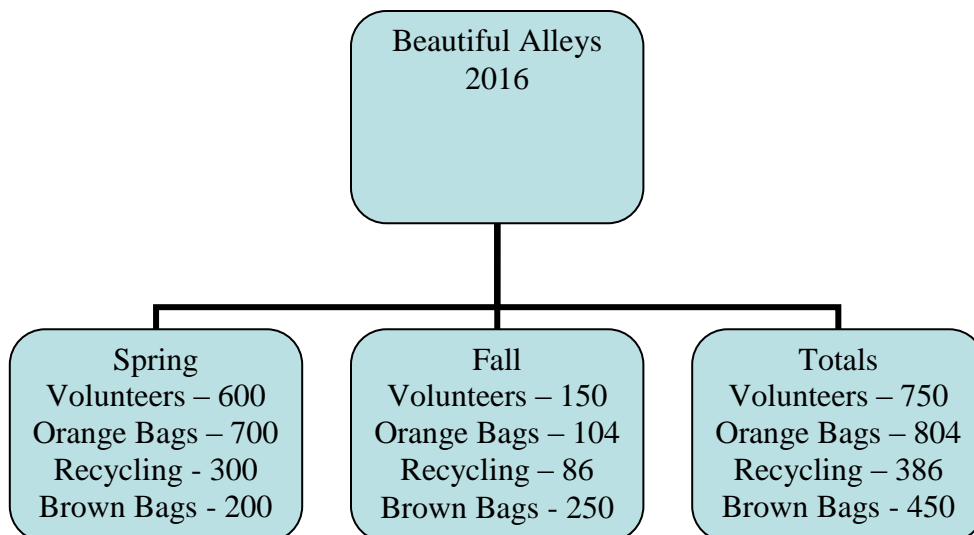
Beautiful Alleys
2016

Spring
Volunteers – 600
Orange Bags – 700
Recycling - 300
Brown Bags - 200

Fall
Volunteers – 150
Orange Bags – 104
Recycling – 86
Brown Bags - 250

Totals
Volunteers – 750
Orange Bags – 804
Recycling – 386
Brown Bags - 450